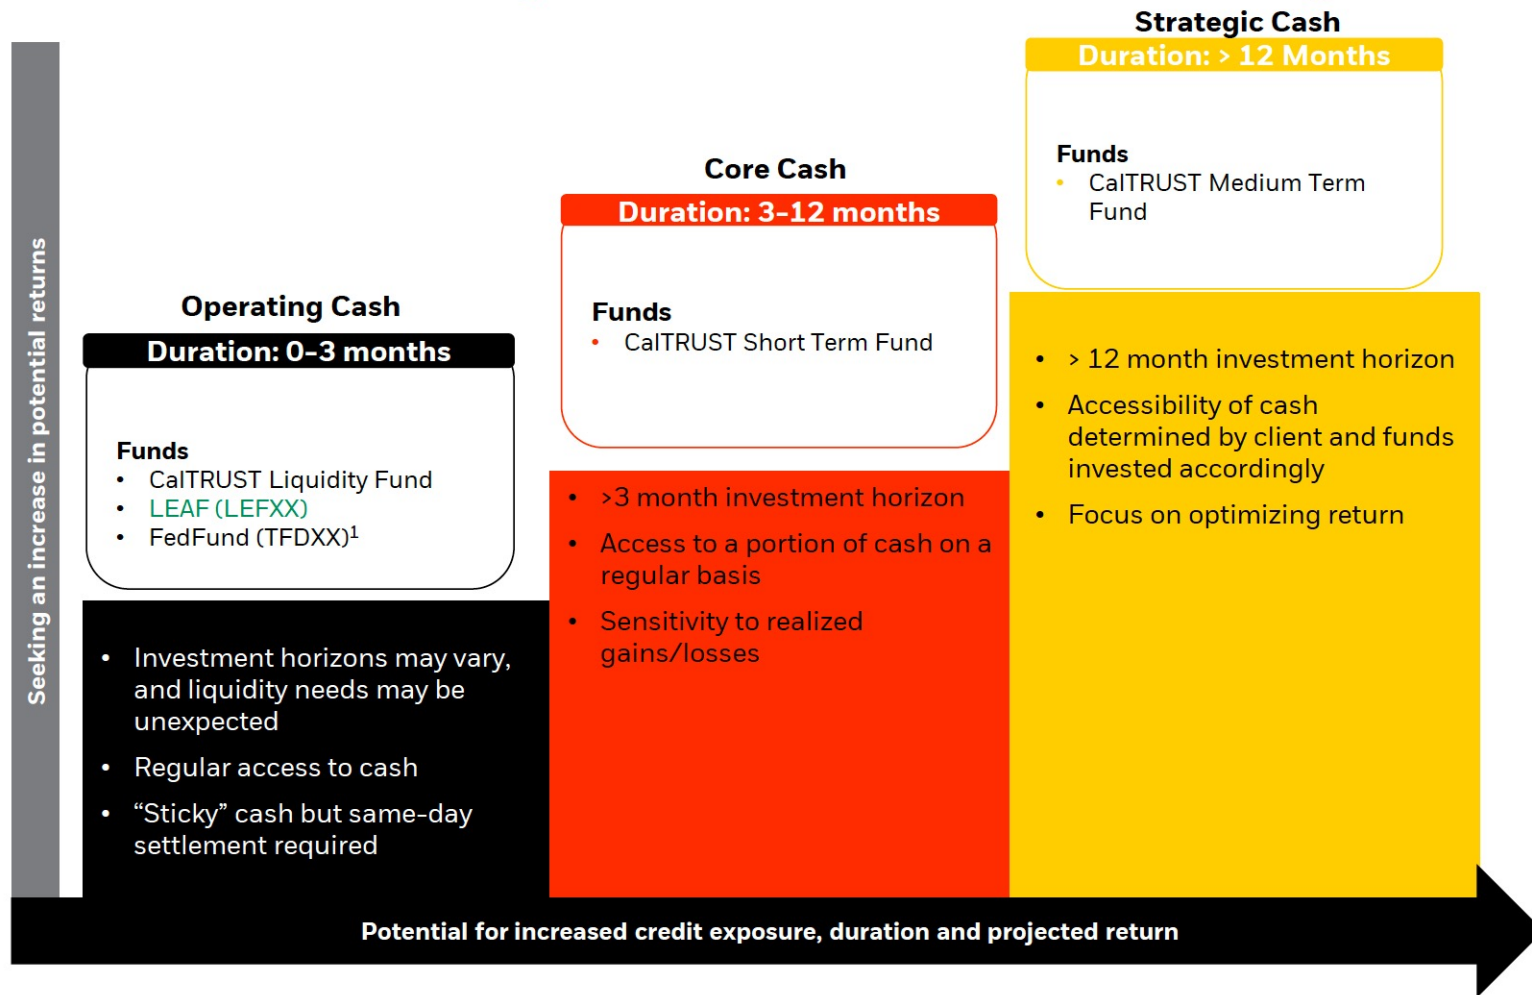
Seeking an increase in potential returns

Strategic Cash
Duration: > 12 Months

Funds
• CalTRUST Medium Term Fund

Core Cash
Duration: 3-12 months

Funds
• CalTRUST Short Term Fund

Operating Cash
Duration: 0-3 months

Funds
• CalTRUST Liquidity Fund
• LEAF (LEFXX)
• FedFund (TFDXX)$^1$

• Investment horizons may vary, and liquidity needs may be unexpected
• Regular access to cash
• “Sticky” cash but same-day settlement required

• >3 month investment horizon
• Access to a portion of cash on a regular basis
• Sensitivity to realized gains/losses

• > 12 month investment horizon
• Accessibility of cash determined by client and funds invested accordingly
• Focus on optimizing return

Potential for increased credit exposure, duration and projected return